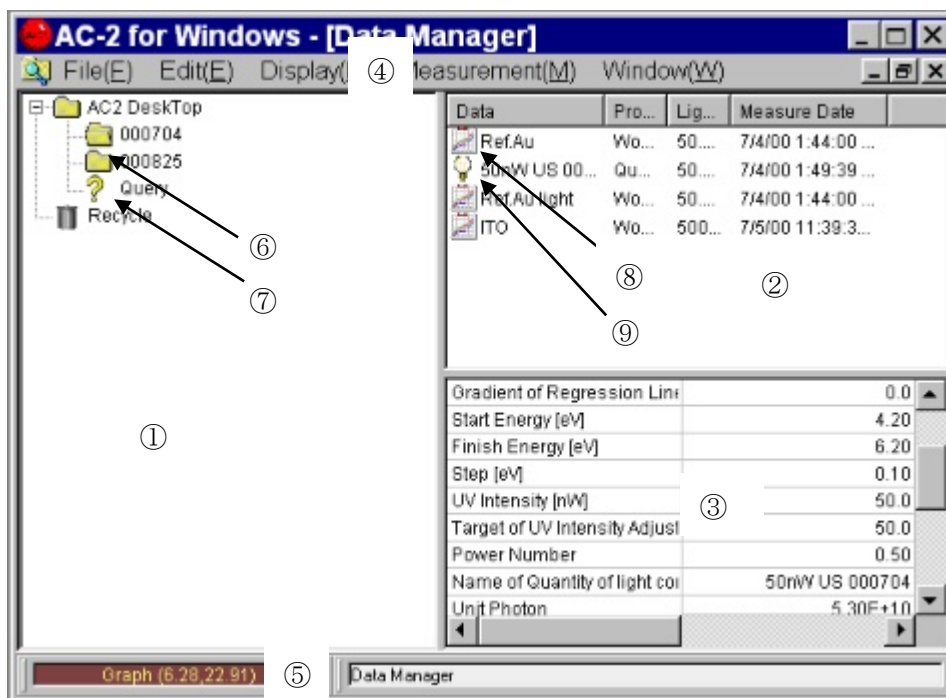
AC-2 for Windows - [Data Manager]

File(E) Edit(E) Display( ④ leasurement(M) Window(W)

AC2 DeskTop
000704
000825
Query
Recycle

⑥
⑦
①

| Data | Pro... | Lig... | Measure Date |
|---|---|---|---|
| Ref.Au | Wo... | 50.... | 7/4/00 1:44:00 ... |
| 50nW US 00... | Qu... | 50.... | 7/4/00 1:49:39 ... |
| Ref.Au light | Wo... | 50.... | 7/4/00 1:44:00 ... |
| ITO | Wo... | 500... | 7/5/00 11:39:3... |

⑧
②
⑨

| | |
|---|---|
| Gradient of Regression Line | 0.0 |
| Start Energy [eV] | 4.20 |
| Finish Energy [eV] | 6.20 |
| Step [eV] | 0.10 |
| UV Intensity [nW] | 50.0 |
| Target of UV Intensity Adjust | 50.0 |
| Power Number | 0.50 |
| Name of Quantity of light cor | 50nW US 000704 |
| Unit Photon | 5.30E+10 |

③

Graph (6.28,22.91) ⑤ Data Manager